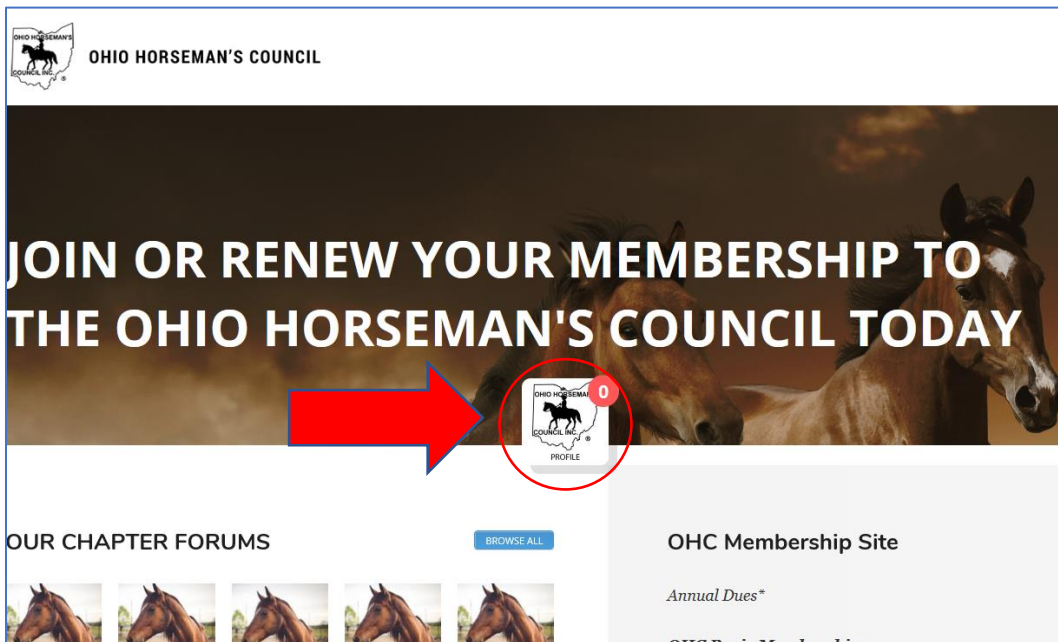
OHIO HORSEMAN'S COUNCIL INC.

OHIO HORSEMAN'S COUNCIL

JOIN OR RENEW YOUR MEMBERSHIP TO THE OHIO HORSEMAN'S COUNCIL TODAY

OHIO HORSEMAN'S COUNCIL INC.

0

PROFILE

OUR CHAPTER FORUMS

BROWSE ALL

OHC Membership Site

Annual Dues*

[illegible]